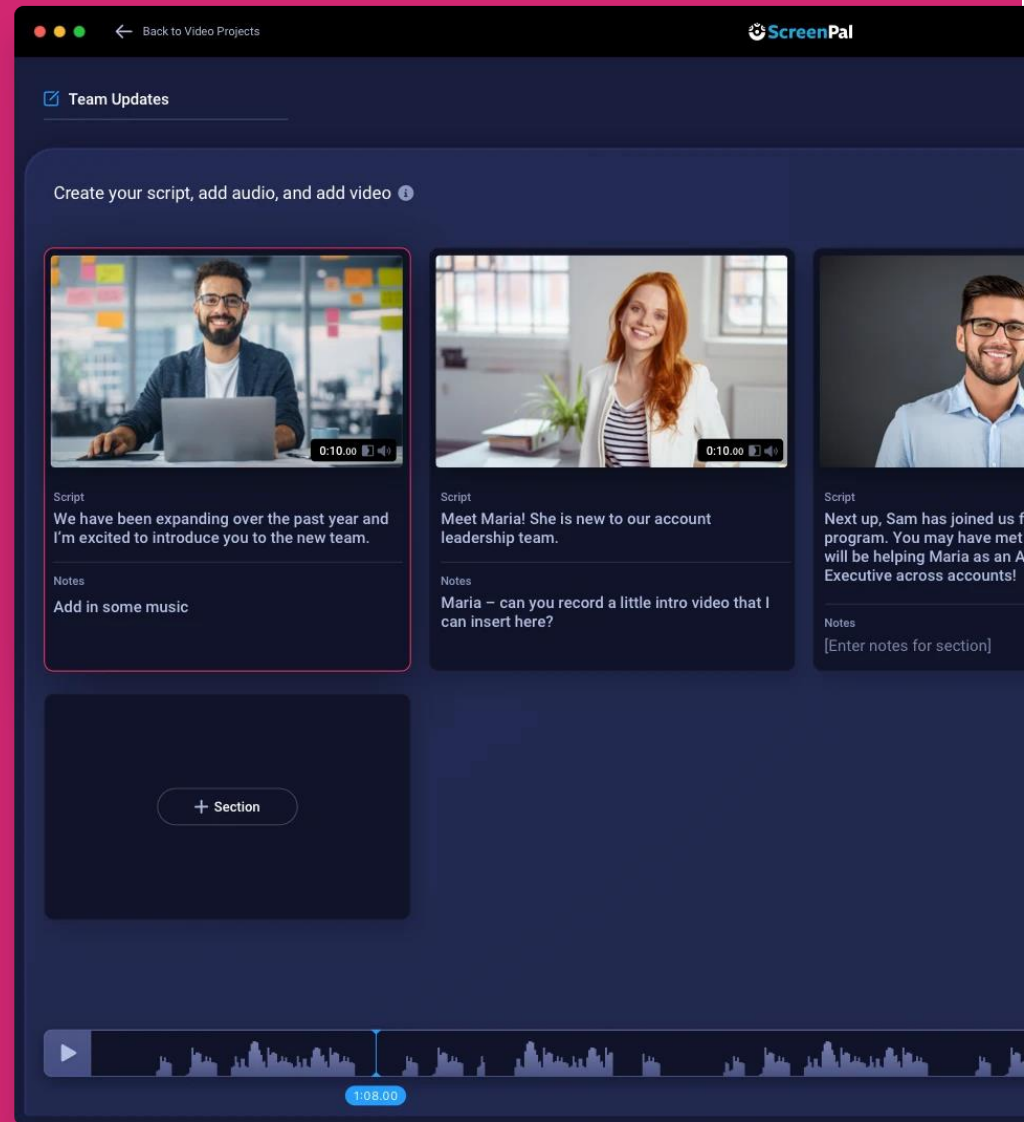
Back to Video Projects

ScreenPal

Team Updates

Create your script, add audio, and add video

0:10.00

Script
We have been expanding over the past year and I'm excited to introduce you to the new team.

Notes
Add in some music

0:10.00

Script
Meet Maria! She is new to our account leadership team.

Notes
Maria – can you record a little intro video that I can insert here?

Script
Next up, Sam has joined us f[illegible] program. You may have met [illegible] will be helping Maria as an A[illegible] Executive across accounts!

Notes
[Enter notes for section]

+ Section

1:08.00